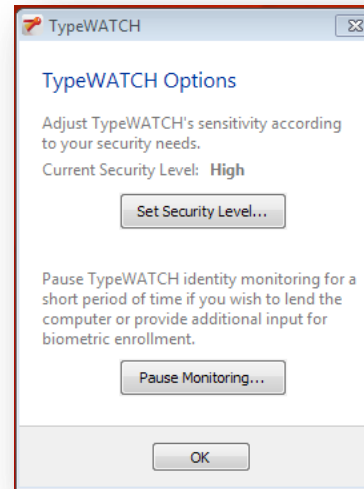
TypeWATCH

TypeWATCH Options

Adjust TypeWATCH's sensitivity according to your security needs.

Current Security Level: High

Set Security Level...

Pause TypeWATCH identity monitoring for a short period of time if you wish to lend the computer or provide additional input for biometric enrollment.

Pause Monitoring...

OK